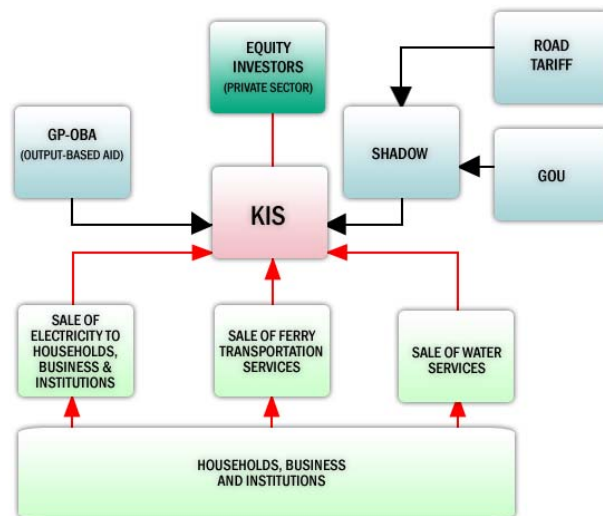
EQUITY INVESTORS
(PRIVATE SECTOR)

ROAD TARIFF

GP-OBA
(OUTPUT-BASED AID)

SHADOW

GOU

KIS

SALE OF ELECTRICITY TO HOUSEHOLDS, BUSINESS & INSTITUTIONS

SALE OF FERRY TRANSPORTATION SERVICES

SALE OF WATER SERVICES

HOUSEHOLDS, BUSINESS AND INSTITUTIONS